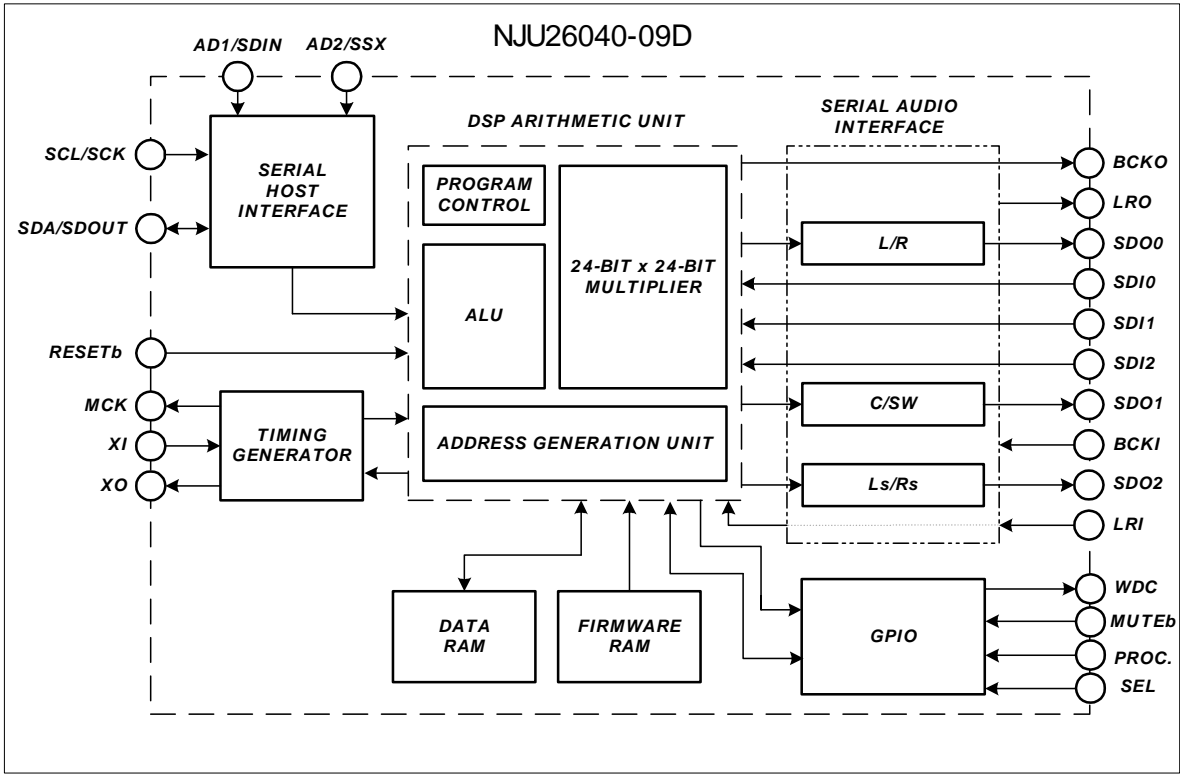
NJU26040-09D

AD1/SDIN
AD2/SSX

SCL/SCK
SDA/SDOUT

SERIAL HOST INTERFACE

DSP ARITHMETIC UNIT

PROGRAM CONTROL

24-BIT x 24-BIT MULTIPLIER

ALU

ADDRESS GENERATION UNIT

SERIAL AUDIO INTERFACE

L/R
C/SW
Ls/Rs

BCKO
LRO
SDO0
SDI0
SDI1
SDI2
SDO1
BCKI
SDO2
LRI

RESETb
MCK
XI
XO

TIMING GENERATOR

DATA RAM

FIRMWARE RAM

GPIO

WDC
MUTEb
PROC.
SEL